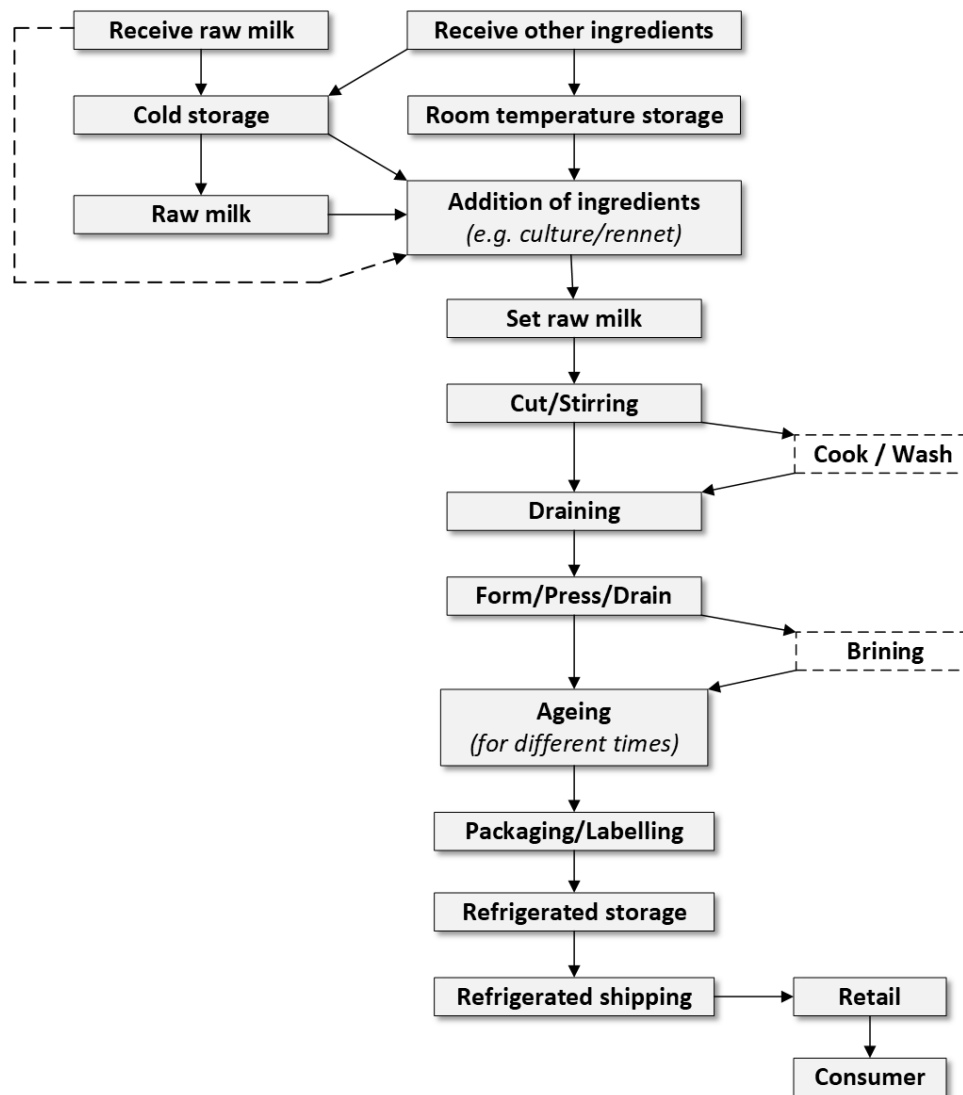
Receive raw milk

Receive other ingredients

Cold storage

Room temperature storage

Raw milk

Addition of ingredients
(e.g. culture/rennet)

Set raw milk

Cut/Stirring

Cook / Wash

Draining

Form/Press/Drain

Brining

Ageing
(for different times)

Packaging/Labelling

Refrigerated storage

Refrigerated shipping

Retail

Consumer